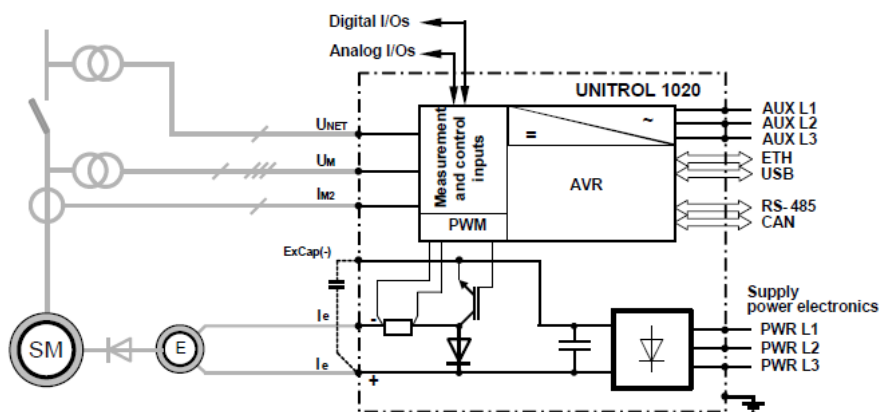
Digital I/Os

Analog I/Os

UNITROL 1020

$U_{NET}$

$U_M$

$I_{M2}$

Measurement and control inputs

PWM

=

~

AVR

AUX L1
AUX L2
AUX L3

ETH
USB

RS-485
CAN

ExCap(-)

$I_e$

-

$I_e$

+

SM

E

Supply power electronics

PWR L1
PWR L2
PWR L3